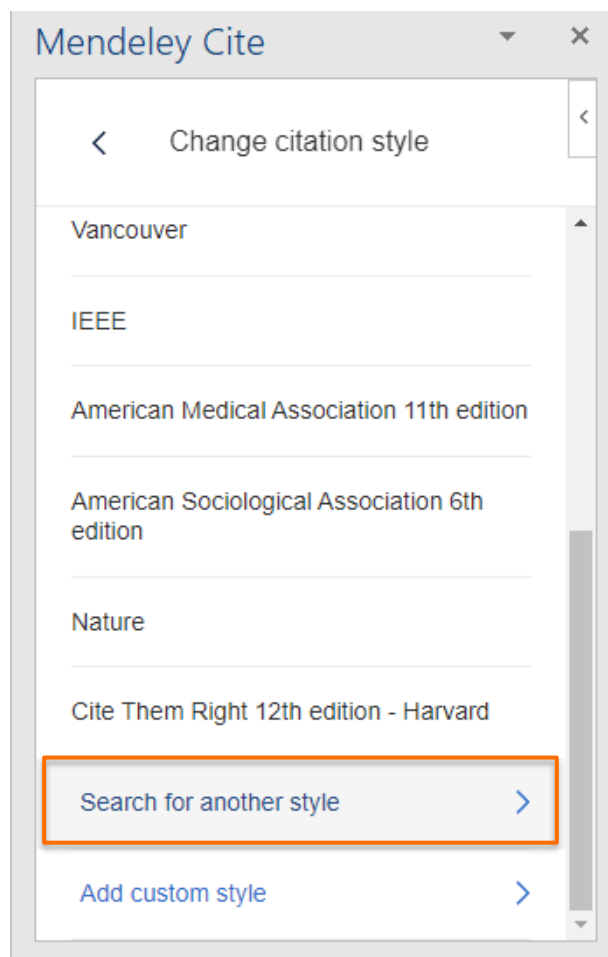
Mendeley Cite

Change citation style

Vancouver

IEEE

American Medical Association 11th edition

American Sociological Association 6th edition

Nature

Cite Them Right 12th edition - Harvard

Search for another style

Add custom style